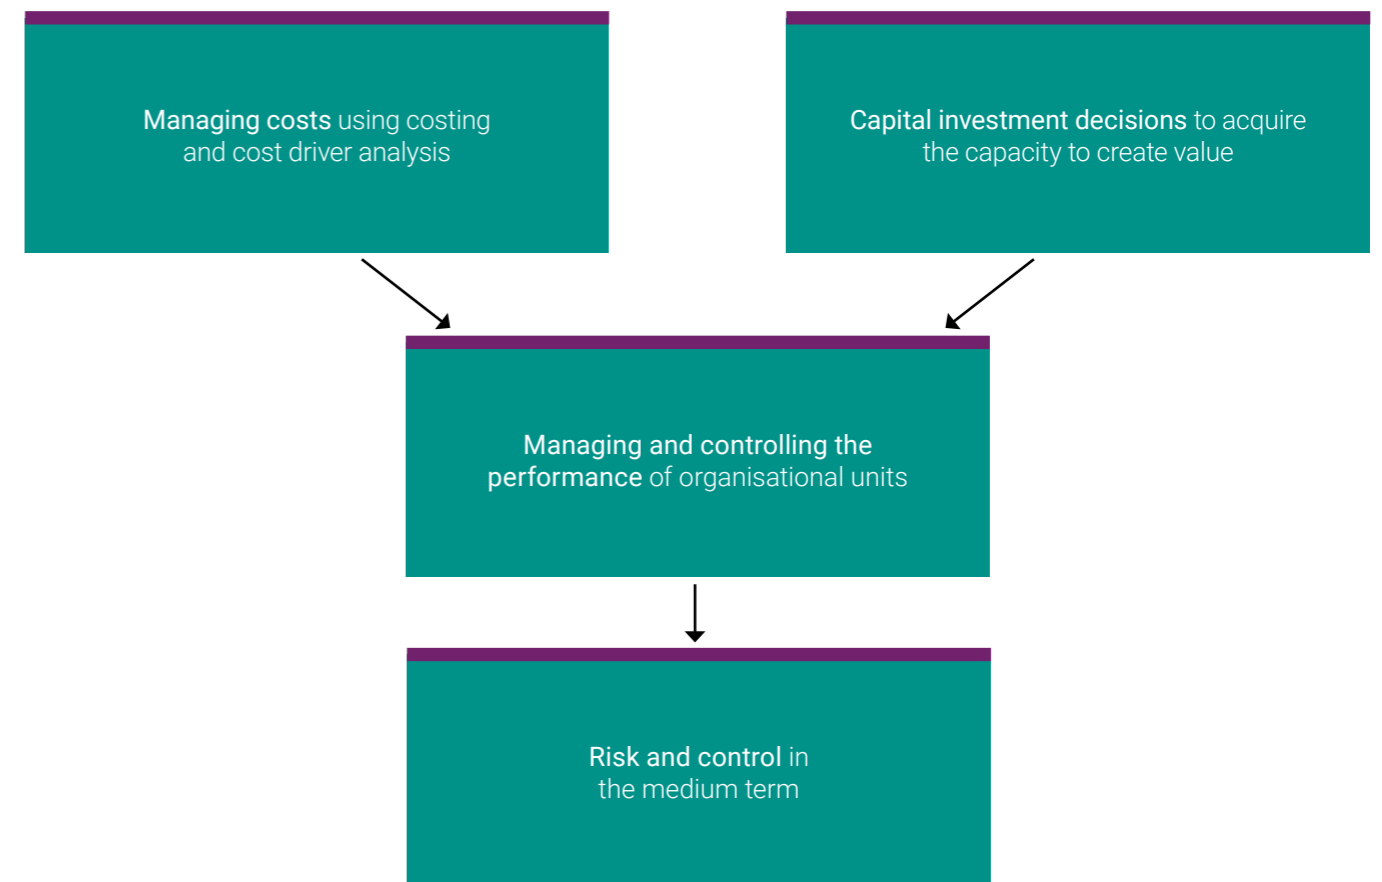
Managing costs using costing and cost driver analysis

Capital investment decisions to acquire the capacity to create value

Managing and controlling the performance of organisational units

Risk and control in the medium term